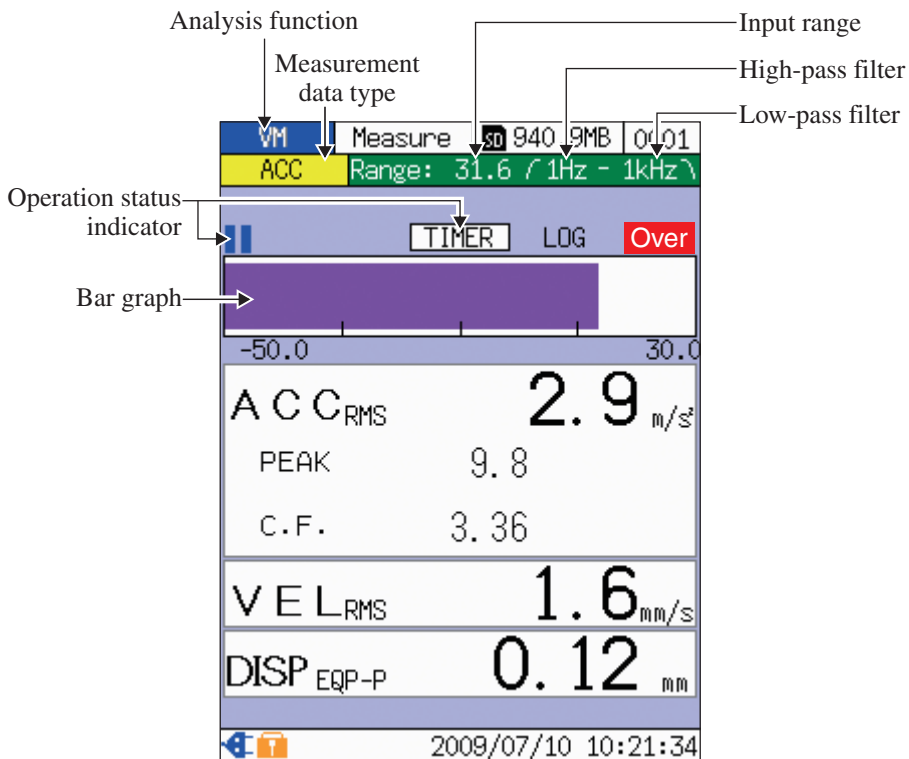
Analysis function

Measurement data type

Input range

High-pass filter

Low-pass filter

VM | Measure | SD 940.9MB | 0001

ACC | Range: 31.6 / 1Hz - 1kHz \

Operation status indicator

TIMER LOG Over

Bar graph

-50.0 30.0

ACC$_{RMS}$ 2.9 m/s²

PEAK 9.8

C.F. 3.36

VEL$_{RMS}$ 1.6 mm/s

DISP$_{EQP-P}$ 0.12 mm

2009/07/10 10:21:34